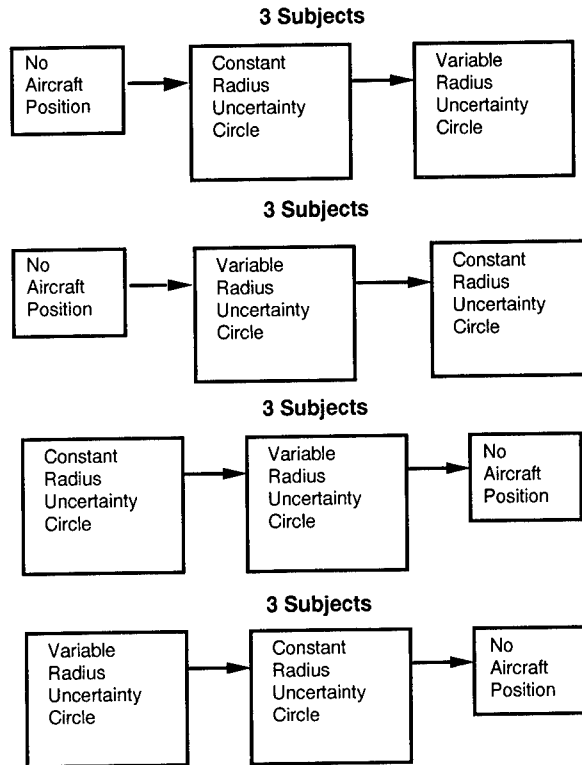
3 Subjects

No Aircraft Position

Constant Radius Uncertainty Circle

Variable Radius Uncertainty Circle

3 Subjects

No Aircraft Position

Variable Radius Uncertainty Circle

Constant Radius Uncertainty Circle

3 Subjects

Constant Radius Uncertainty Circle

Variable Radius Uncertainty Circle

No Aircraft Position

3 Subjects

Variable Radius Uncertainty Circle

Constant Radius Uncertainty Circle

No Aircraft Position